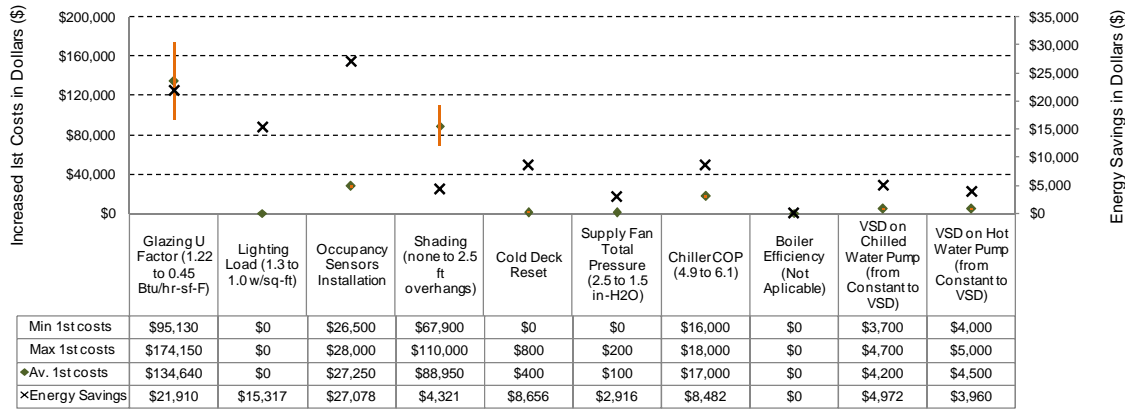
Increased 1st Costs in Dollars ($)

$200,000
$160,000
$120,000
$80,000
$40,000
$0

Energy Savings in Dollars ($)

$35,000
$30,000
$25,000
$20,000
$15,000
$10,000
$5,000
$0

| | Glazing U Factor (1.22 to 0.45 Btu/hr-sf-F) | Lighting Load (1.3 to 1.0 w/sq-ft) | Occupancy Sensors Installation | Shading (none to 2.5 ft overhangs) | Cold Deck Reset | Supply Fan Total Pressure (2.5 to 1.5 in-H2O) | Chiller COP (4.9 to 6.1) | Boiler Efficiency (Not Aplicable) | VSD on Chilled Water Pump (from Constant to VSD) | VSD on Hot Water Pump (from Constant to VSD) |
|---|---|---|---|---|---|---|---|---|---|---|
| Min 1st costs | $95,130 | $0 | $26,500 | $67,900 | $0 | $0 | $16,000 | $0 | $3,700 | $4,000 |
| Max 1st costs | $174,150 | $0 | $28,000 | $110,000 | $800 | $200 | $18,000 | $0 | $4,700 | $5,000 |
| Av. 1st costs | $134,640 | $0 | $27,250 | $88,950 | $400 | $100 | $17,000 | $0 | $4,200 | $4,500 |
| ×Energy Savings | $21,910 | $15,317 | $27,078 | $4,321 | $8,656 | $2,916 | $8,482 | $0 | $4,972 | $3,960 |